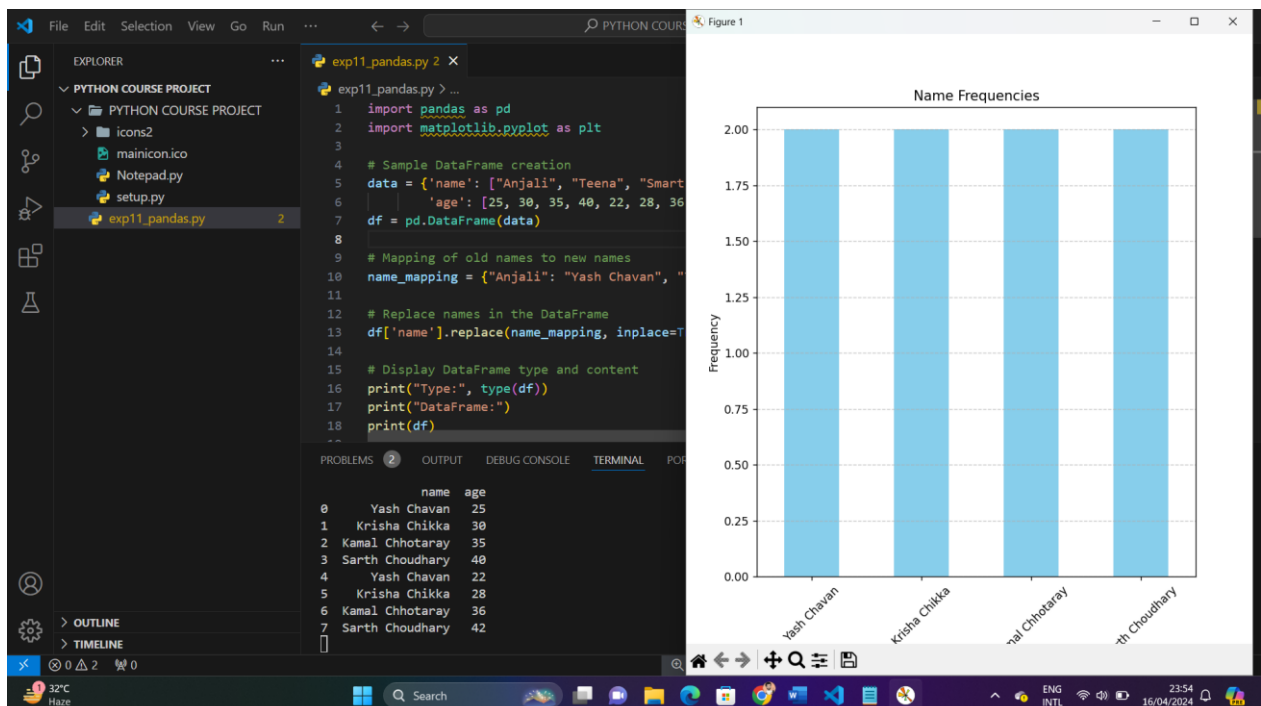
File Edit Selection View Go Run ···

PYTHON COURS

EXPLORER ···
PYTHON COURSE PROJECT
PYTHON COURSE PROJECT
icons2
mainicon.ico
Notepad.py
setup.py
exp11_pandas.py 2

exp11_pandas.py 2 ×
exp11_pandas.py > ...

1 import pandas as pd
2 import matplotlib.pyplot as plt
3
4 # Sample DataFrame creation
5 data = {'name': ["Anjali", "Teena", "Smart
6 'age': [25, 30, 35, 40, 22, 28, 36
7 df = pd.DataFrame(data)
8
9 # Mapping of old names to new names
10 name_mapping = {"Anjali": "Yash Chavan", "
11
12 # Replace names in the DataFrame
13 df['name'].replace(name_mapping, inplace=T
14
15 # Display DataFrame type and content
16 print("Type:", type(df))
17 print("DataFrame:")
18 print(df)

PROBLEMS 2 OUTPUT DEBUG CONSOLE TERMINAL POR

| | name | age |
|---|---|---|
| 0 | Yash Chavan | 25 |
| 1 | Krisha Chikka | 30 |
| 2 | Kamal Chhotaray | 35 |
| 3 | Sarth Choudhary | 40 |
| 4 | Yash Chavan | 22 |
| 5 | Krisha Chikka | 28 |
| 6 | Kamal Chhotaray | 36 |
| 7 | Sarth Choudhary | 42 |

OUTLINE
TIMELINE
⊗ 0 ⚠ 2 0

Figure 1

Name Frequencies

Frequency

2.00
1.75
1.50
1.25
1.00
0.75
0.50
0.25
0.00

Yash Chavan
Krisha Chikka
mal Chhotaray
rth Choudhary

32°C
Haze
Search
ENG INTL
23:54
16/04/2024